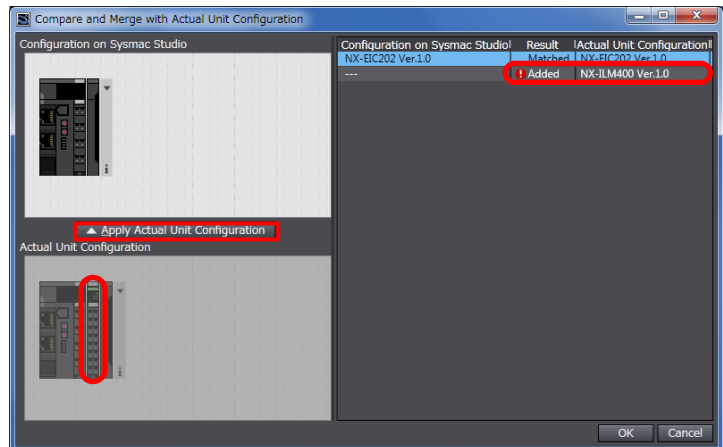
Compare and Merge with Actual Unit Configuration

Configuration on Sysmac Studio

Apply Actual Unit Configuration

Actual Unit Configuration

| Configuration on Sysmac Studio | Result | Actual Unit Configuration |
|---|---|---|
| NX-EIC202 Ver.1.0 | Matched | NX-EIC202 Ver.1.0 |
| --- | ! Added | NX-ILM400 Ver.1.0 |

OK Cancel